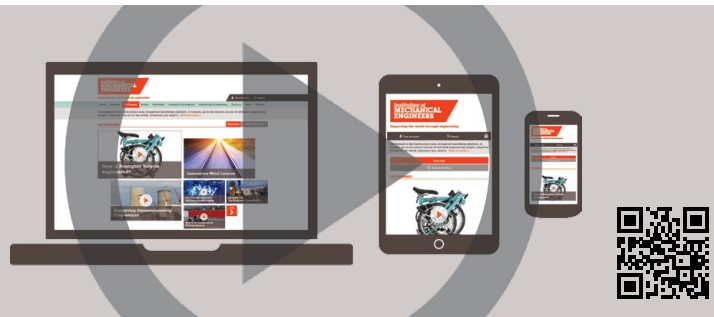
Institution of MECHANICAL ENGINEERS

Improving the world through engineering

How to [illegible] engineered?

Innovative Wind Lattice

Institution of MECHANICAL ENGINEERS

Improving the world through engineering